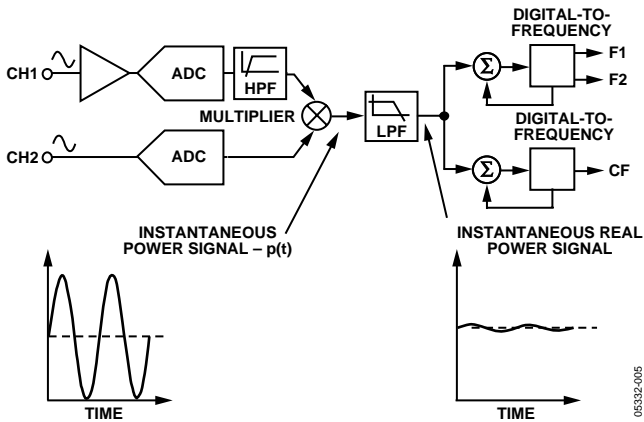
DIGITAL-TO-FREQUENCY

CH1

ADC

HPF

F1

F2

MULTIPLIER

LPF

$\Sigma$

$\Sigma$

DIGITAL-TO-FREQUENCY

CH2

ADC

CF

INSTANTANEOUS POWER SIGNAL – p(t)

INSTANTANEOUS REAL POWER SIGNAL

TIME

TIME

05332-005